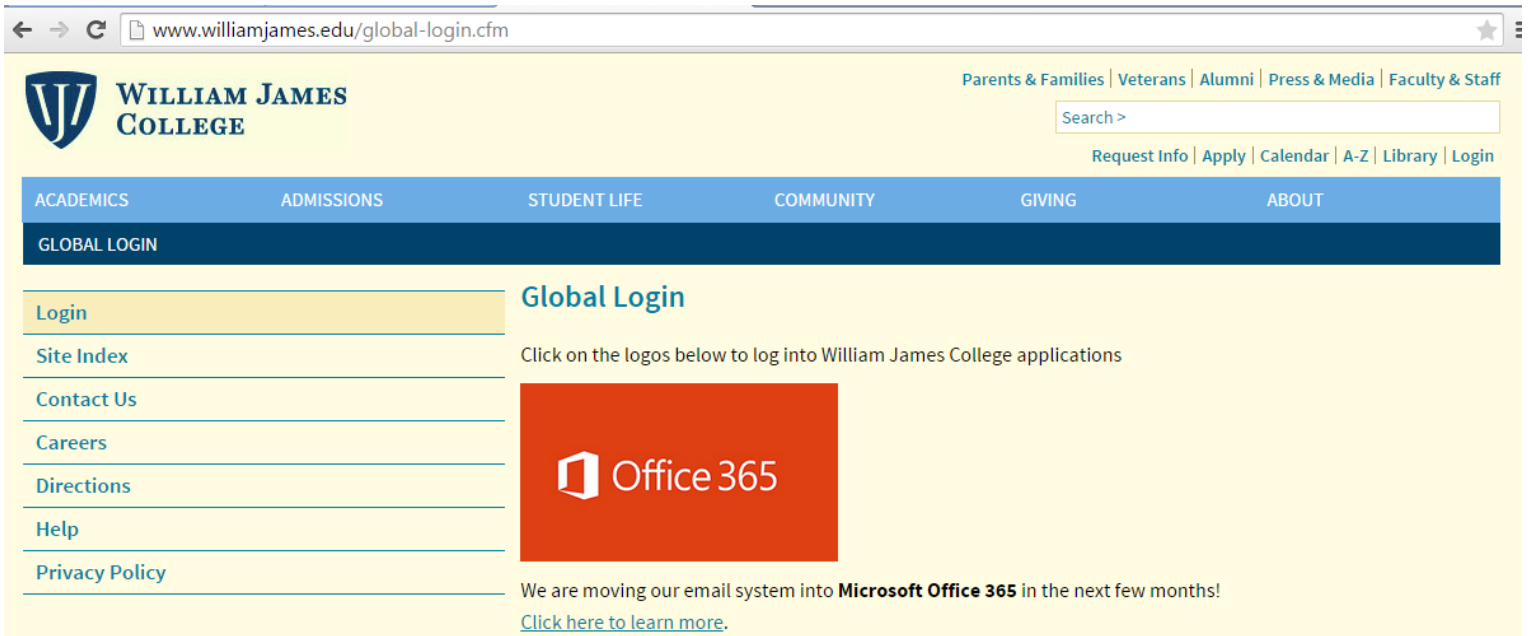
www.williamjames.edu/global-login.cfm

WJ WILLIAM JAMES COLLEGE

Parents & Families | Veterans | Alumni | Press & Media | Faculty & Staff

Search >

Request Info | Apply | Calendar | A-Z | Library | Login

ACADEMICS ADMISSIONS STUDENT LIFE COMMUNITY GIVING ABOUT

GLOBAL LOGIN

Login
Site Index
Contact Us
Careers
Directions
Help
Privacy Policy

Global Login

Click on the logos below to log into William James College applications

Office 365

We are moving our email system into **Microsoft Office 365** in the next few months!

Click here to learn more.